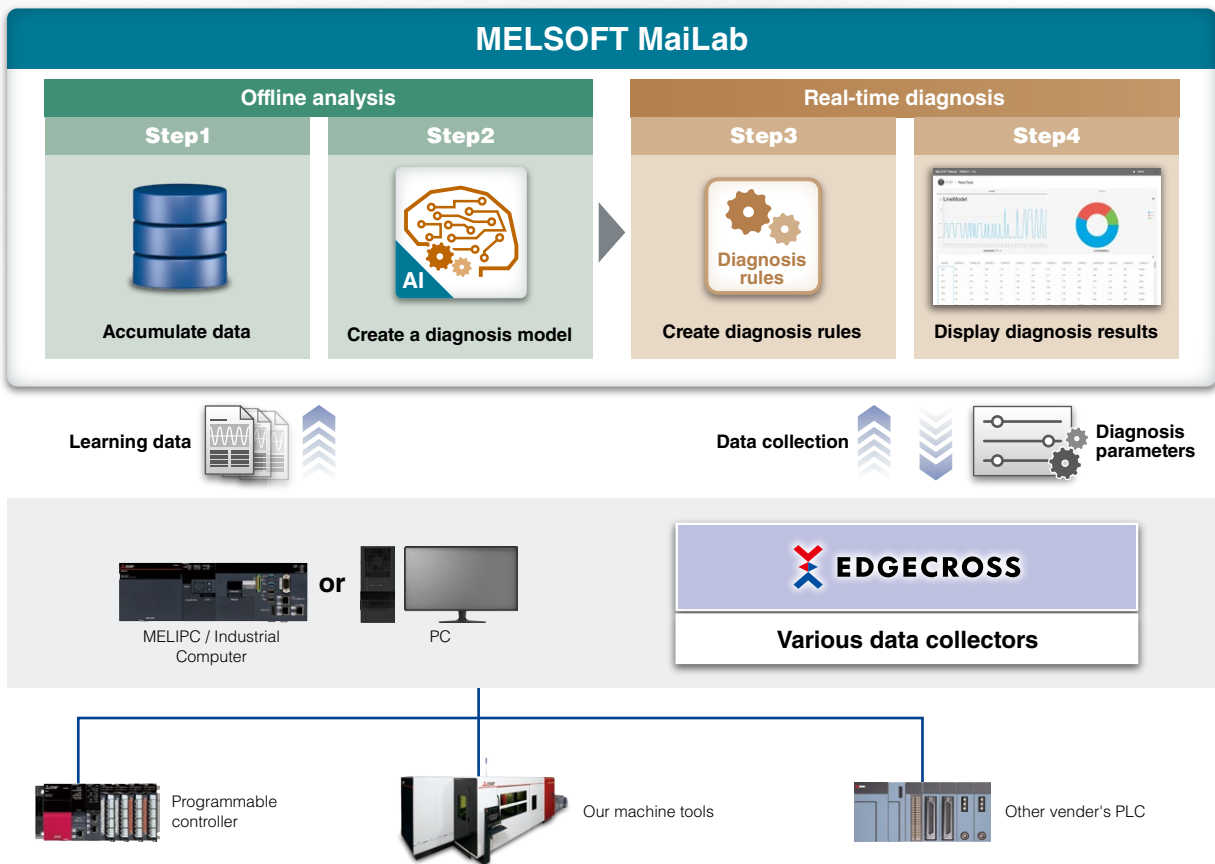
MELSOFT MaiLab

Offline analysis

Step1

Accumulate data

Step2

AI

Create a diagnosis model

Real-time diagnosis

Step3

Diagnosis rules

Create diagnosis rules

Step4

LineModel

Display diagnosis results

Learning data

Data collection

Diagnosis parameters

or

MELIPC / Industrial Computer

PC

EDGECROSS

Various data collectors

Programmable controller

Our machine tools

Other vender's PLC